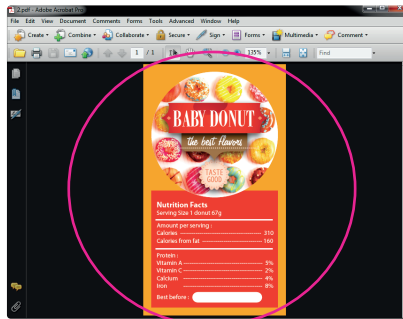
2.pdf - Adobe Acrobat Pro

File Edit View Document Comments Forms Tools Advanced Window Help

Create Combine Collaborate Secure Sign Forms Multimedia Comment

1 / 1 135% Find

BABY DONUT
the best flavors
TASTE GOOD

Nutrition Facts
Serving Size 1 donut 67g

Amount per serving :
Calories 310
Calories from fat 160

Protein :
Vitamin A 5%
Vitamin C 2%
Calcium 4%
Iron 8%

Best before :